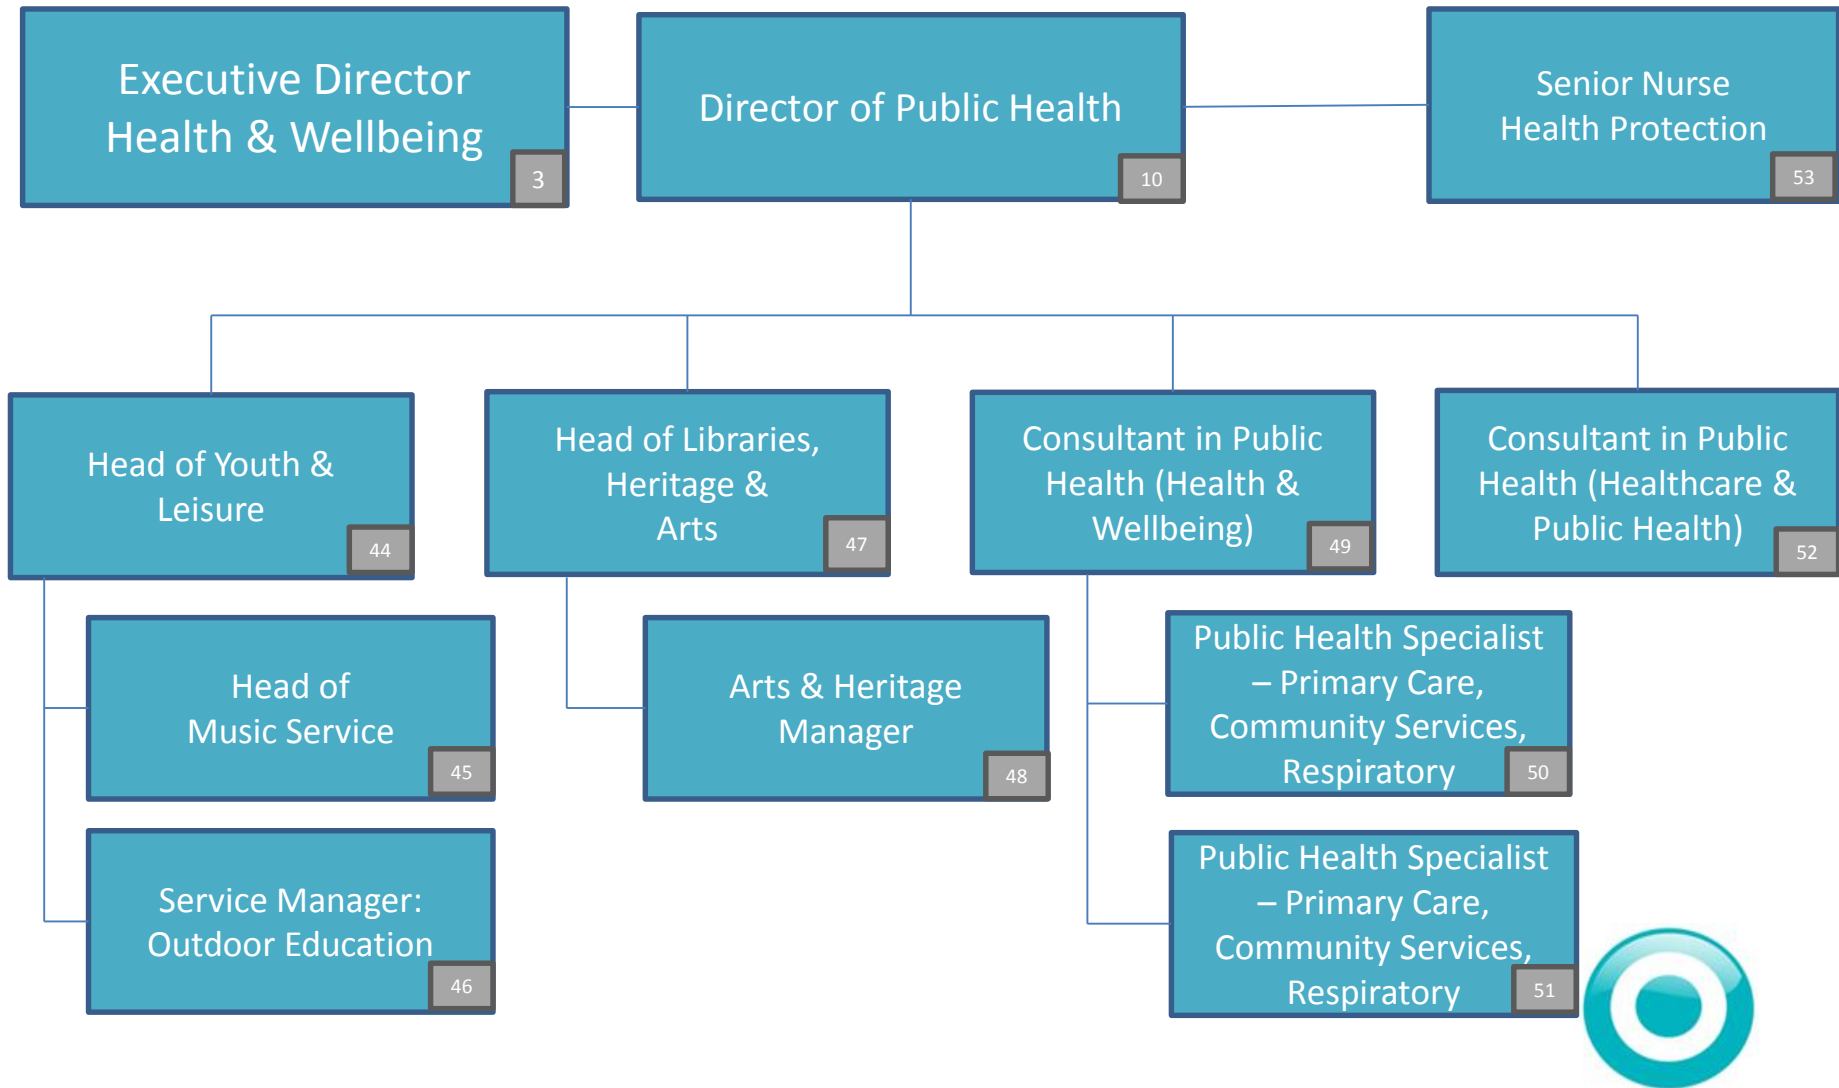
Executive Director Health & Wellbeing
3

Director of Public Health
10

Senior Nurse Health Protection
53

Head of Youth & Leisure
44

Head of Libraries, Heritage & Arts
47

Consultant in Public Health (Health & Wellbeing)
49

Consultant in Public Health (Healthcare & Public Health)
52

Head of Music Service
45

Arts & Heritage Manager
48

Public Health Specialist – Primary Care, Community Services, Respiratory
50

Service Manager: Outdoor Education
46

Public Health Specialist – Primary Care, Community Services, Respiratory
51